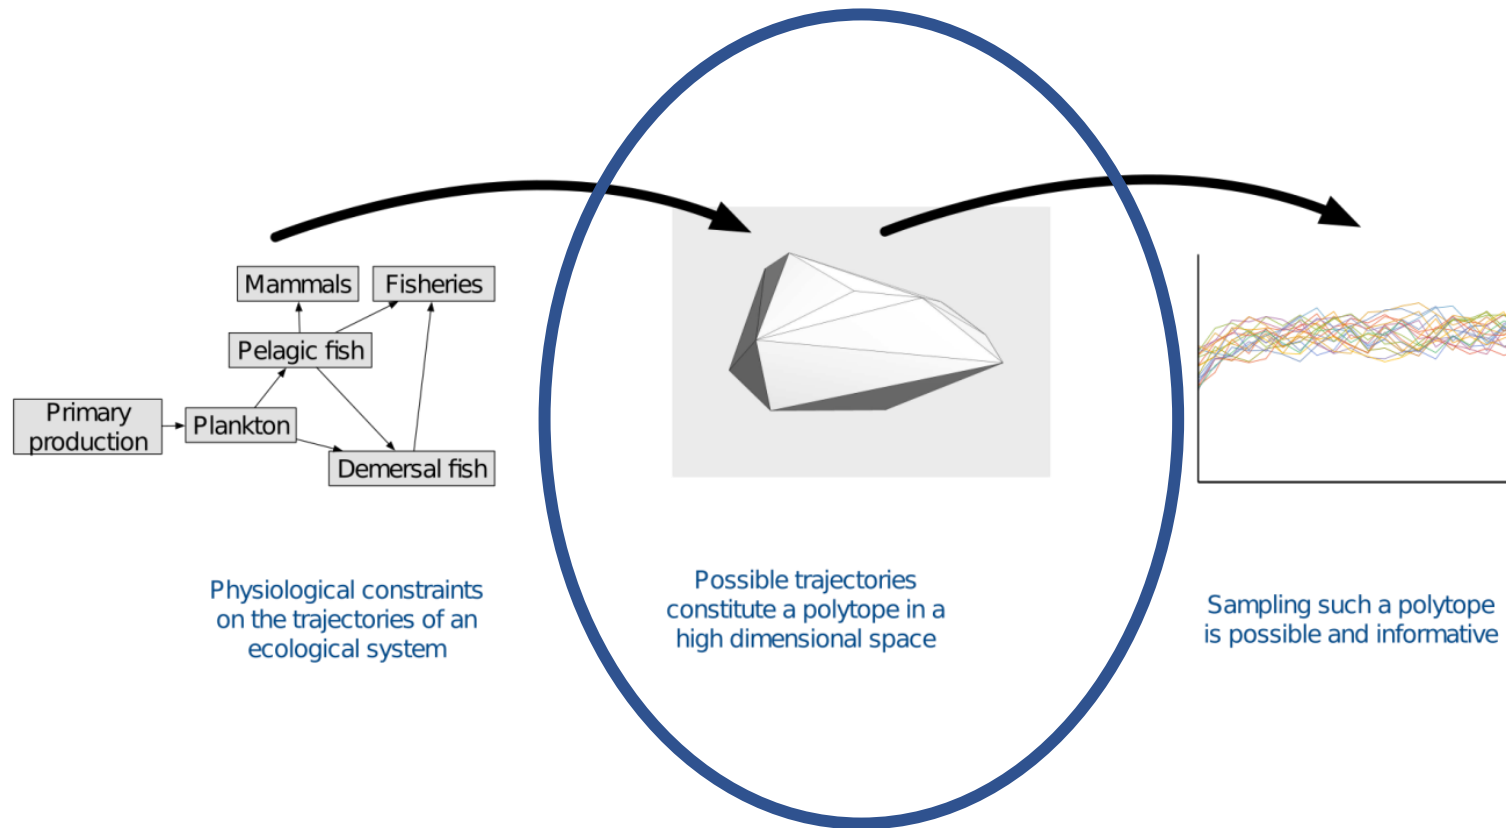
Mammals
Fisheries
Pelagic fish
Primary production
Plankton
Demersal fish

Physiological constraints on the trajectories of an ecological system

Possible trajectories constitute a polytope in a high dimensional space

Sampling such a polytope is possible and informative